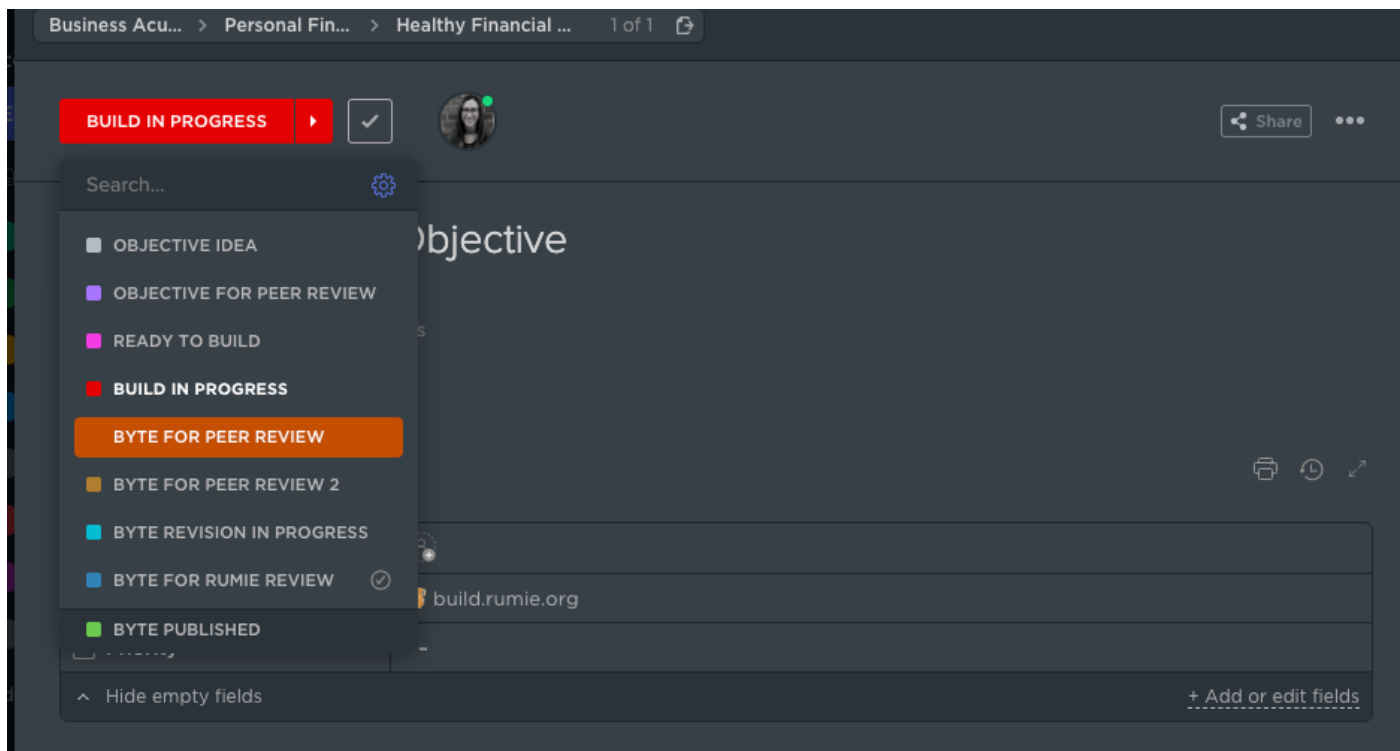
Business Acu... > Personal Fin... > Healthy Financial ... 1 of 1

BUILD IN PROGRESS

Share •••

Search...

OBJECTIVE IDEA
OBJECTIVE FOR PEER REVIEW
READY TO BUILD
BUILD IN PROGRESS
BYTE FOR PEER REVIEW
BYTE FOR PEER REVIEW 2
BYTE REVISION IN PROGRESS
BYTE FOR RUMIE REVIEW
BYTE PUBLISHED

bjective

build.rumie.org

-

Hide empty fields

+ Add or edit fields